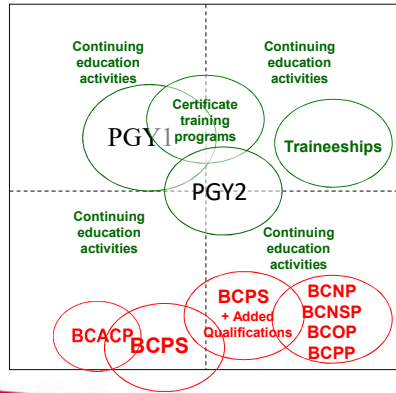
Continuing education activities

Continuing education activities

PGY1

Certificate training programs

Traineeships

PGY2

Continuing education activities

Continuing education activities

BCACP

BCPS

BCPS + Added Qualifications

BCNP
BCNSP
BCOP
BCPP